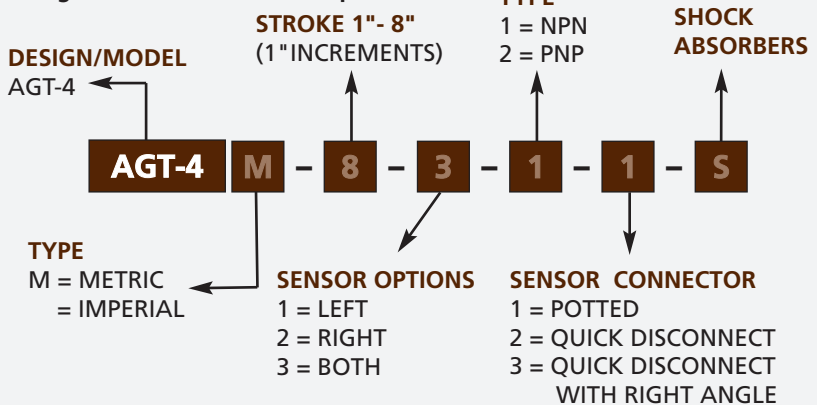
STROKE 1"- 8"
(1"INCREMENTS)

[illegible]
1 = NPN
2 = PNP

SHOCK ABSORBERS

DESIGN/MODEL
AGT-4

AGT-4 M – 8 – 3 – 1 – 1 – S

TYPE
M = METRIC
= IMPERIAL

SENSOR OPTIONS
1 = LEFT
2 = RIGHT
3 = BOTH

SENSOR CONNECTOR
1 = POTTED
2 = QUICK DISCONNECT
3 = QUICK DISCONNECT WITH RIGHT ANGLE